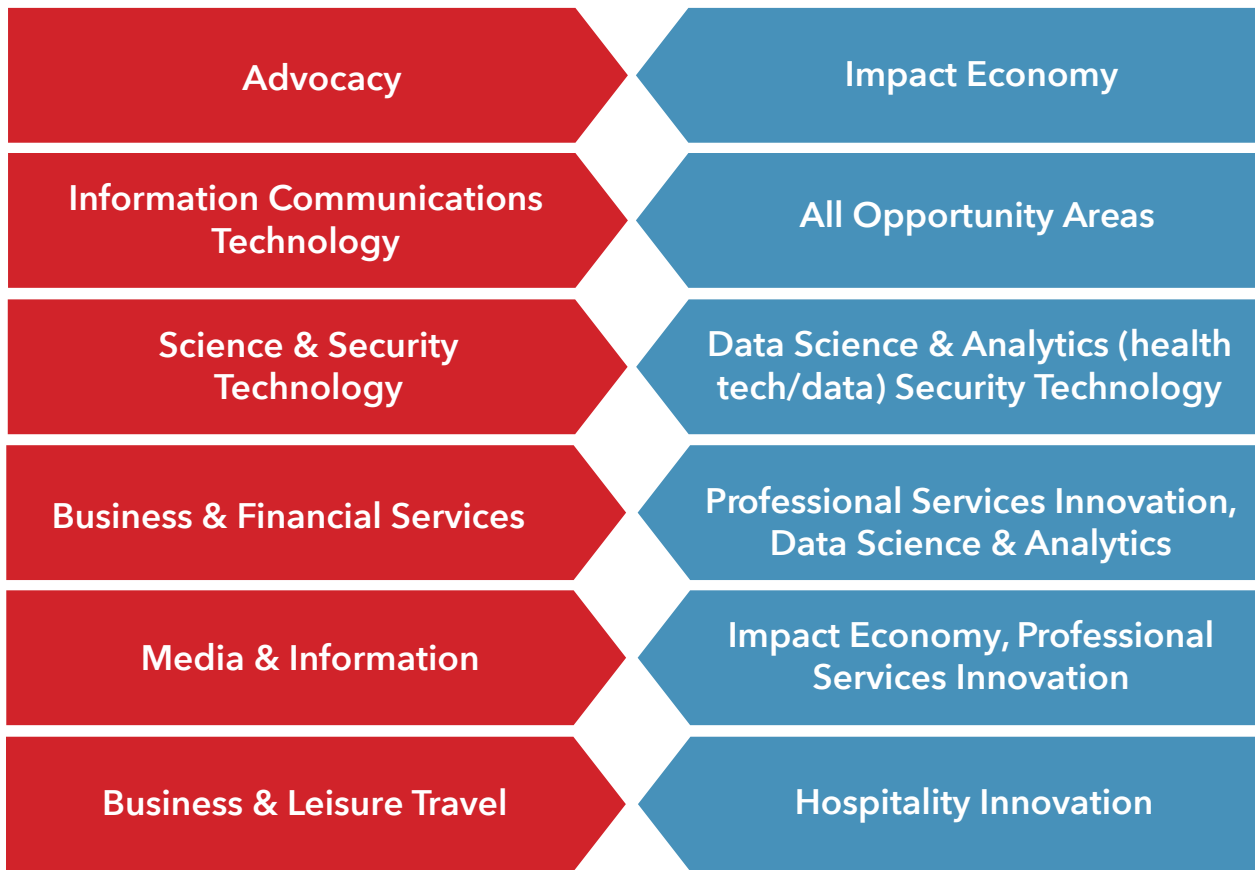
Advocacy

Impact Economy

Information Communications Technology

All Opportunity Areas

Science & Security Technology

Data Science & Analytics (health tech/data) Security Technology

Business & Financial Services

Professional Services Innovation, Data Science & Analytics

Media & Information

Impact Economy, Professional Services Innovation

Business & Leisure Travel

Hospitality Innovation